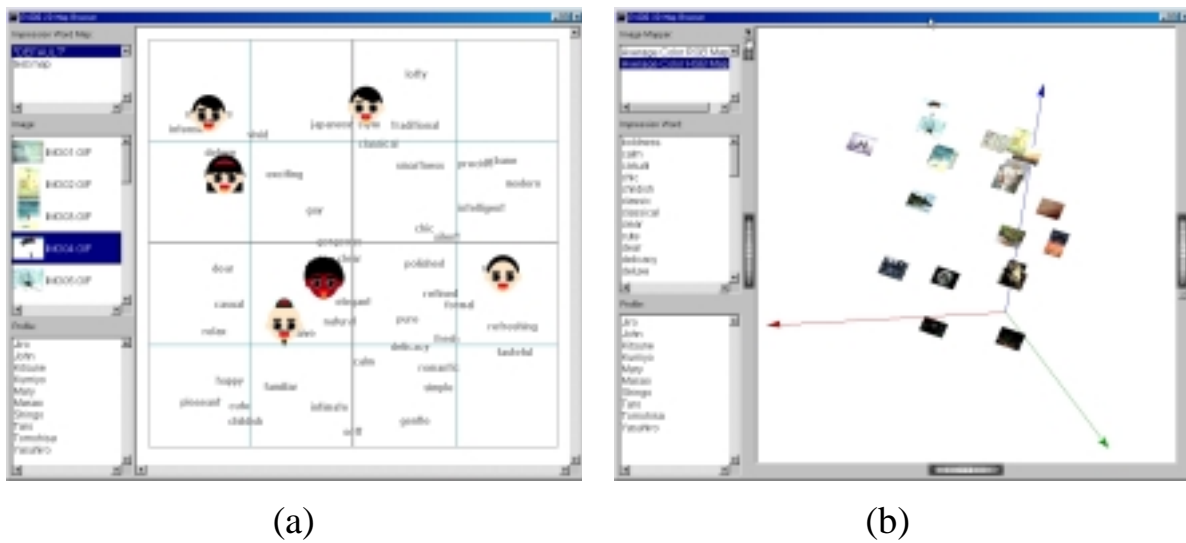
Impression Word Map
*DEFAULT*
skinmap

Image
IH0001.GIF
IH0002.GIF
IH0003.GIF
IH0004.GIF
IH0005.GIF

Profile
Jiro
John
Kitsune
Kumiyo
Mary
Masao
Shingo
Taro
Tomohisa
Yasuhiro

lofty
intense
vivid
japanese style
traditional
classical
dynamic
exciting
smartness
graceful
urbane
modern
gay
intelligent
chic
clear
gorgeous
clear
dear
polished
refined
formal
casual
elegant
natural
relax
pure
refreshing
cute
fresh
delicacy
tasteful
calm
romantic
happy
familiar
simple
pleasant
cute
childish
intimate
soft
gentle

(a)

Image Mapper
Average Color RGB Map
Average Color HSB Map

Impression Word
boldness
calm
casual
chic
childish
classic
classical
clear
cute
dear
delicacy
deluxe

Profile
Jiro
John
Kitsune
Kumiyo
Mary
Masao
Shingo
Taro
Tomohisa
Yasuhiro

(b)